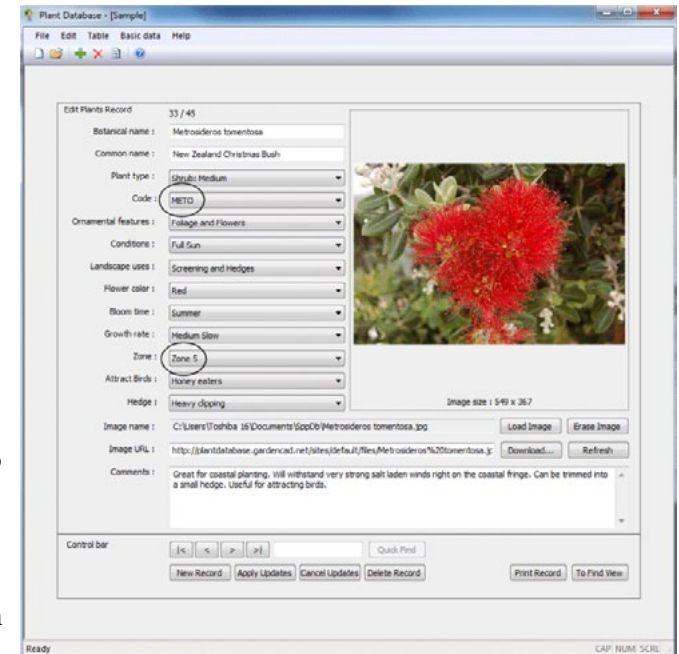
Plant Database - [Sample]

File Edit Table Basic data Help

Edit Plants Record 33 / 45

Botanical name : Metrosideros tomentosa

Common name : New Zealand Christmas Bush

Plant type : Shrub: Medium

Code : METO

Ornamental features : Foliage and Flowers

Conditions : Full Sun

Landscape uses : Screening and Hedges

Flower color : Red

Bloom time : Summer

Growth rate : Medium Slow

Zone : Zone 5

Attract Birds : Honey eaters

Hedge : Heavy clipping

Image size : 549 x 367

Image name : C:\Users\Toshiba 16\Documents\SppDb\Metrosideros tomentosa.jpg

Load Image Erase Image

Image URL : http://plantdatabase.gardencad.net/sites/default/files/Metrosideros%20tomentosa.jp

Download... Refresh

Comments : Great for coastal planting. Will withstand very strong salt laden winds right on the coastal fringe. Can be trimmed into a small hedge. Useful for attracting birds.

Control bar

|< < > >| Quick Find

New Record Apply Updates Cancel Updates Delete Record Print Record To Find View

Ready CAP NUM SCRL